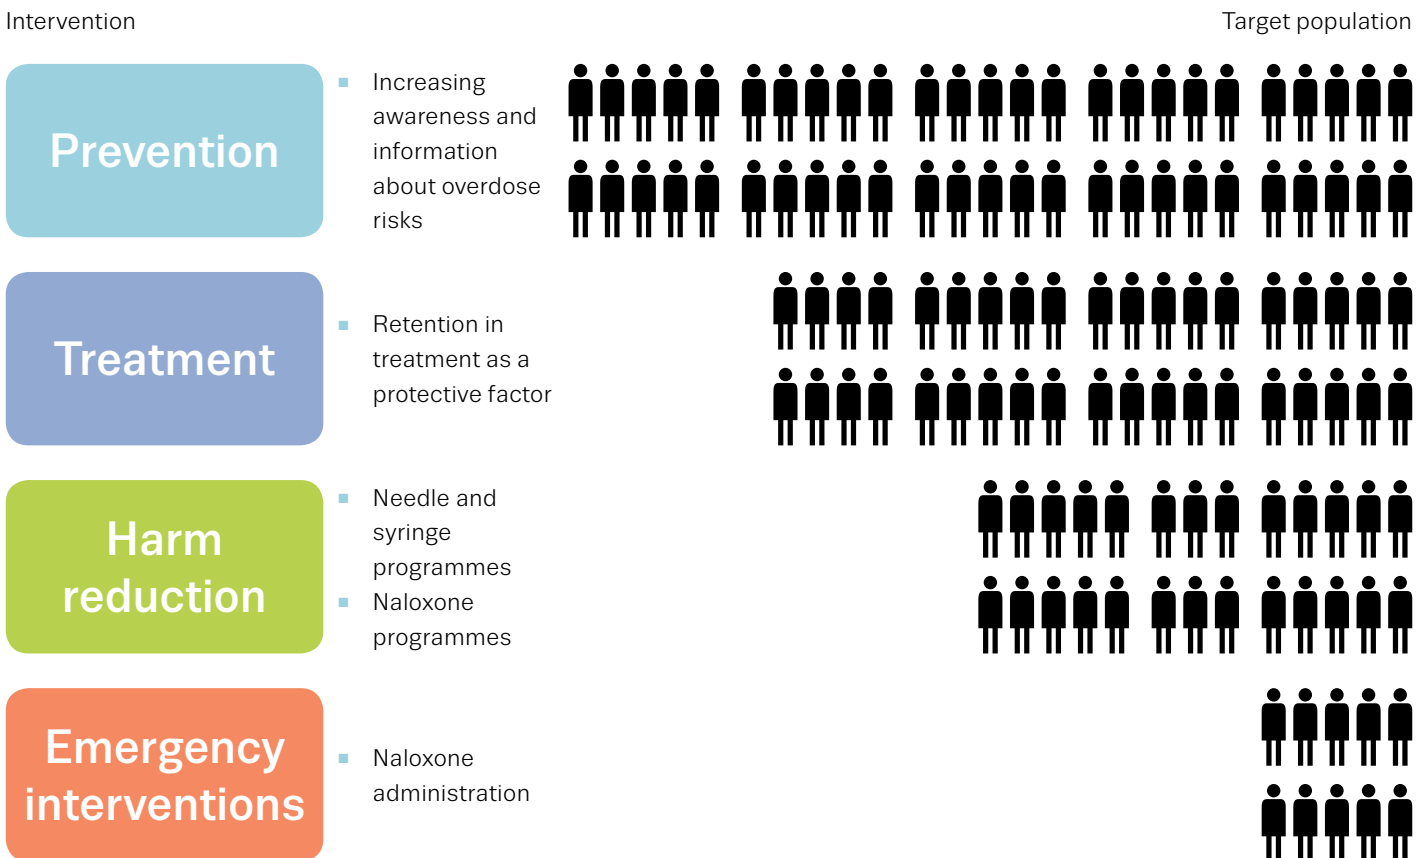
Intervention

Target population

Prevention

- Increasing awareness and information about overdose risks

Treatment

- Retention in treatment as a protective factor

Harm reduction

- Needle and syringe programmes
- Naloxone programmes

Emergency interventions

- Naloxone administration